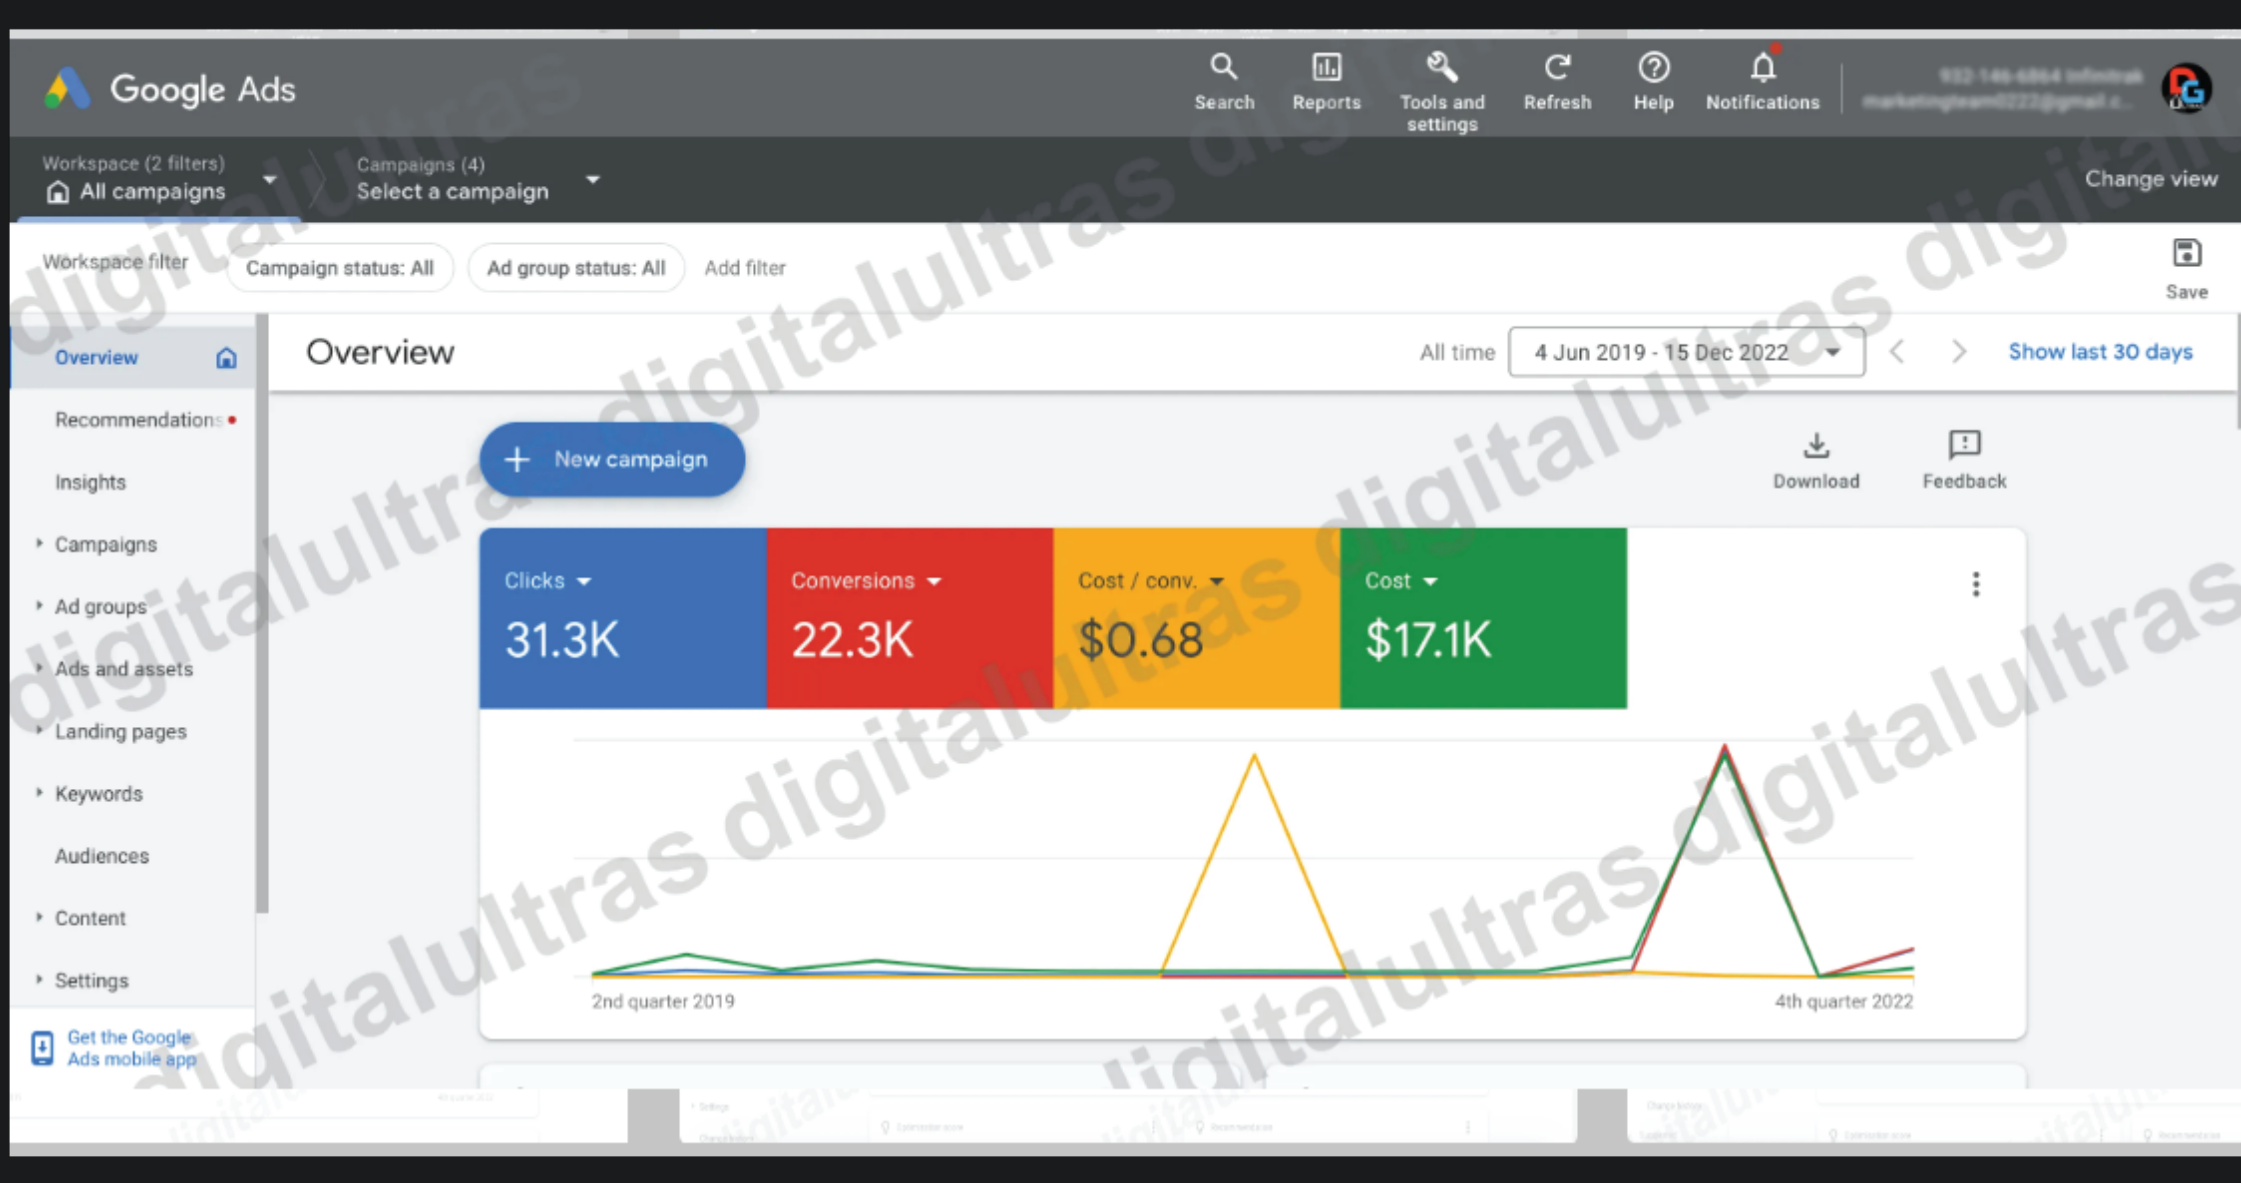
Google Ads

Search Reports Tools and settings Refresh Help Notifications

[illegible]
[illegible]

Workspace (2 filters)
All campaigns

Campaigns (4)
Select a campaign

Change view

Workspace filter Campaign status: All Ad group status: All Add filter

Save

Overview
Recommendations
Insights
Campaigns
Ad groups
Ads and assets
Landing pages
Keywords
Audiences
Content
Settings

Get the Google Ads mobile app

Overview

All time 4 Jun 2019 - 15 Dec 2022

Show last 30 days

New campaign

Download Feedback

| Clicks | Conversions | Cost / conv. | Cost |
|---|---|---|---|
| 31.3K | 22.3K | $0.68 | $17.1K |

2nd quarter 2019

4th quarter 2022

digitalultras digitalultras digitalultras digitalultras digitalultras digitalultras digitalultras digitalultras